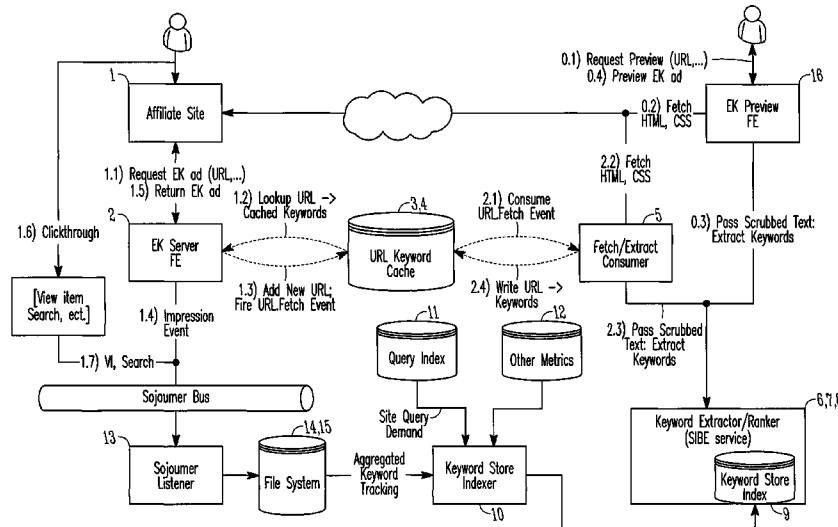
1
Affiliate Site
0.1) Request Preview (URL,...)
0.4) Preview EK ad
16
EK Preview FE
0.2) Fetch HTML, CSS
1.1) Request EK ad (URL,...)
1.5) Return EK ad
2.2) Fetch HTML, CSS
2
1.2) Lookup URL -> Cached Keywords
3,4
2.1) Consume URL.Fetch Event
5
1.6) Clickthrough
EK Server FE
URL Keyword Cache
Fetch/Extract Consumer
0.3) Pass Scrubbed Text: Extract Keywords
1.3) Add New URL; Fire URL.Fetch Event
2.4) Write URL -> Keywords
[View item Search, ect.]
1.4) Impression Event
11
12
Query Index
Other Metrics
2.3) Pass Scrubbed Text: Extract Keywords
1.7) VI, Search
Sojourner Bus
Site Query Demand
6,7,8
Keyword Extractor/Ranker (SIBE service)
13
14,15
Sojourner Listener
File System
Aggregated Keyword Tracking
Keyword Store Indexer
Keyword Store Index
10
9